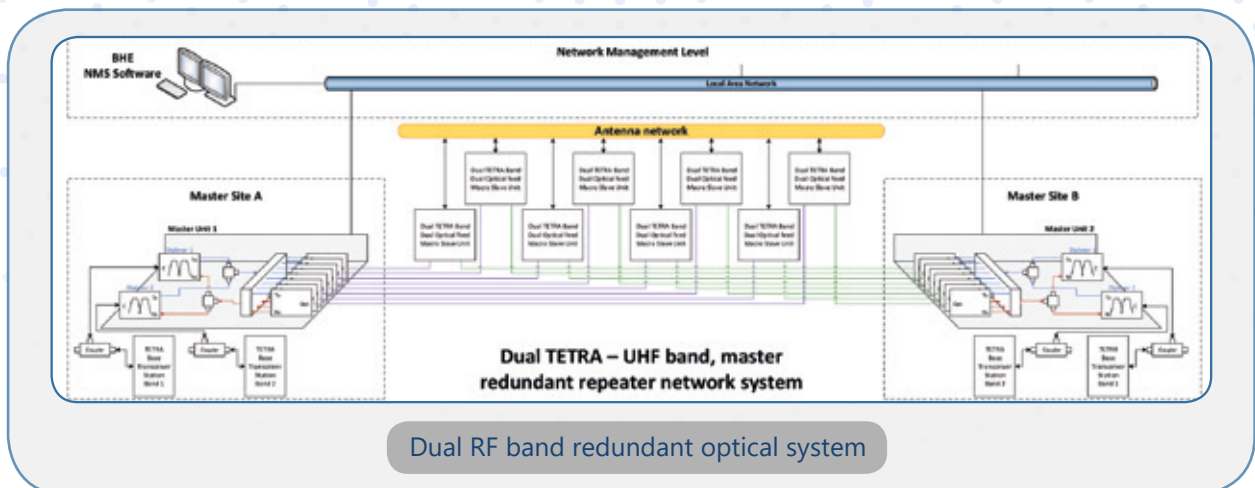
BHE
NMS Software

Network Management Level

Local Area Network

Antenna network

Dual TETRA Band
Dual Optical feed
Macro Slave Unit

Dual TETRA Band
Dual Optical feed
Macro Slave Unit

Dual TETRA Band
Dual Optical feed
Macro Slave Unit

Dual TETRA Band
Dual Optical feed
Macro Slave Unit

Dual TETRA Band
Dual Optical feed
Macro Slave Unit

Dual TETRA Band
Dual Optical feed
Macro Slave Unit

Dual TETRA Band
Dual Optical feed
Macro Slave Unit

Dual TETRA Band
Dual Optical feed
Macro Slave Unit

Master Site A

Master Unit 1

Duplexer 1

Duplexer 2

Coupler

TETRA
Base
Transceiver
Station
Band 1

Coupler

TETRA
Base
Transceiver
Station
Band 2

Master Site B

Master Unit 2

Duplexer 1

Duplexer 2

TETRA
Base
Transceiver
Station
Band 2

Coupler

TETRA
Base
Transceiver
Station
Band 1

Coupler

Dual TETRA – UHF band, master redundant repeater network system

Dual RF band redundant optical system